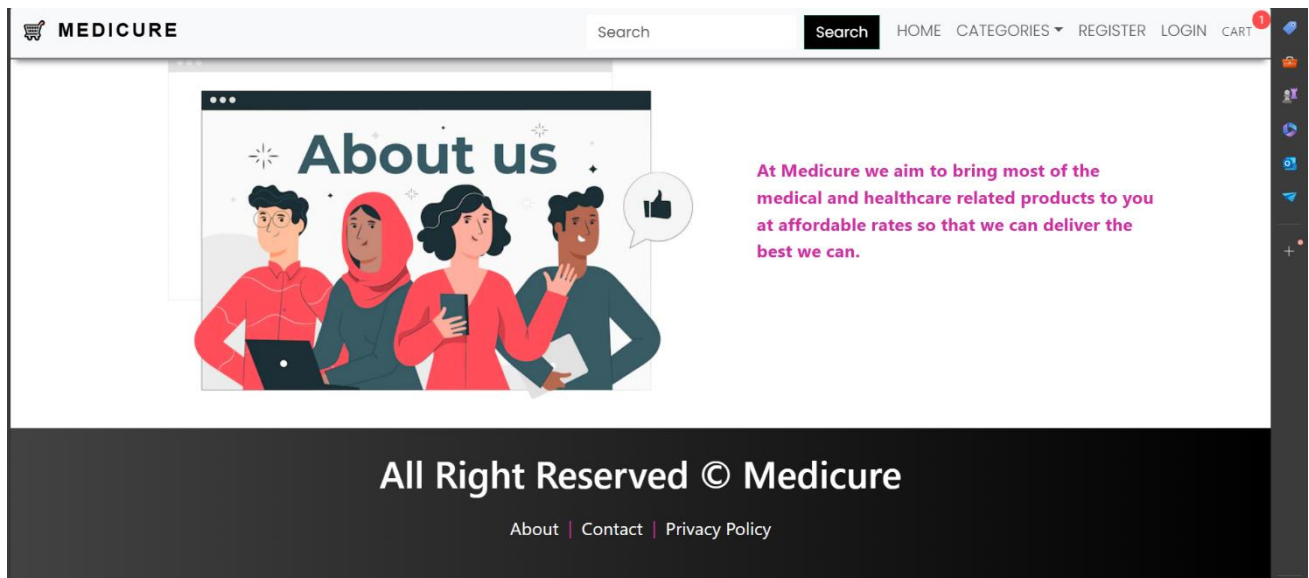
MEDICURE

Search

Search

HOME CATEGORIES REGISTER LOGIN CART 1

About us

At Medicure we aim to bring most of the medical and healthcare related products to you at affordable rates so that we can deliver the best we can.

All Right Reserved © Medicure

About | Contact | Privacy Policy